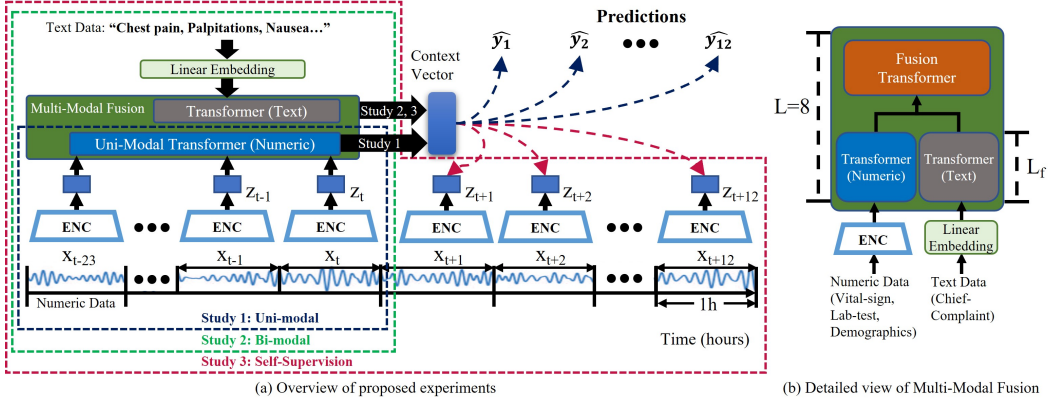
Text Data: "Chest pain, Palpitations, Nausea…"

Linear Embedding

Multi-Modal Fusion

Transformer (Text)

Uni-Modal Transformer (Numeric)

Study 2, 3

Study 1

Context Vector

Predictions

$\widehat{y_1}$ $\widehat{y_2}$ ••• $\widehat{y_{12}}$

$z_{t-1}$ $z_t$ $z_{t+1}$ $z_{t+2}$ $z_{t+12}$

ENC ••• ENC ENC ENC ENC ••• ENC

$x_{t-23}$ ••• $x_{t-1}$ $x_t$ $x_{t+1}$ $x_{t+2}$ ••• $x_{t+12}$

Numeric Data

1h

Study 1: Uni-modal

Study 2: Bi-modal

Study 3: Self-Supervision

Time (hours)

(a) Overview of proposed experiments

L=8

Fusion Transformer

Transformer (Numeric)

Transformer (Text)

$L_f$

ENC

Linear Embedding

Numeric Data (Vital-sign, Lab-test, Demographics)

Text Data (Chief-Complaint)

(b) Detailed view of Multi-Modal Fusion